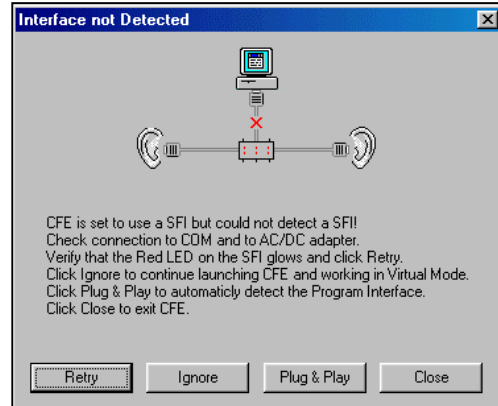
Interface not Detected

CFE is set to use a SFI but could not detect a SFI!
Check connection to COM and to AC/DC adapter.
Verify that the Red LED on the SFI glows and click Retry.
Click Ignore to continue launching CFE and working in Virtual Mode.
Click Plug & Play to automaticly detect the Program Interface.
Click Close to exit CFE.

Retry
Ignore
Plug & Play
Close